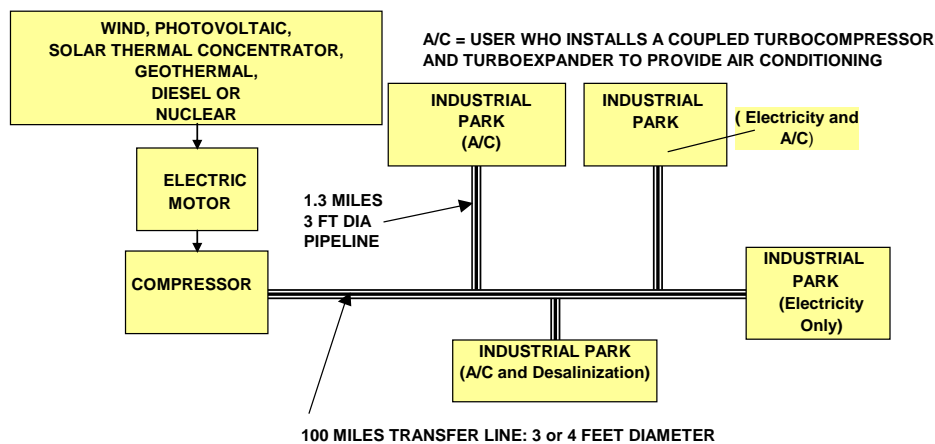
WIND, PHOTOVOLTAIC, SOLAR THERMAL CONCENTRATOR, GEOTHERMAL, DIESEL OR NUCLEAR

A/C = USER WHO INSTALLS A COUPLED TURBOCOMPRESSOR AND TURBOEXPANDER TO PROVIDE AIR CONDITIONING

INDUSTRIAL PARK (A/C)

INDUSTRIAL PARK

( Electricity and A/C)

ELECTRIC MOTOR

1.3 MILES 3 FT DIA PIPELINE

COMPRESSOR

INDUSTRIAL PARK (Electricity Only)

INDUSTRIAL PARK (A/C and Desalinization)

100 MILES TRANSFER LINE: 3 or 4 FEET DIAMETER